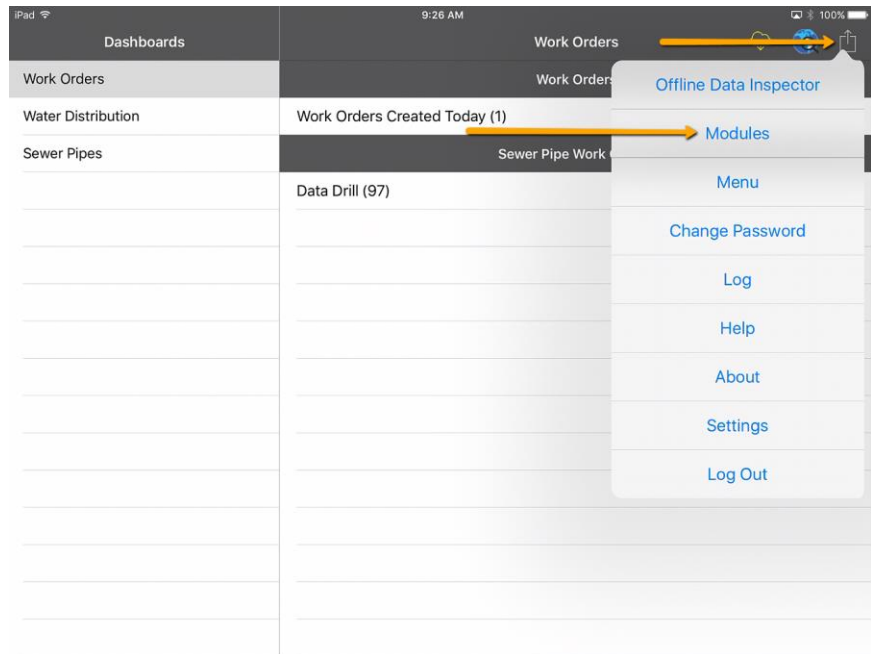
iPad

9:26 AM

100%

Dashboards

Work Orders

Work Orders

Water Distribution

Sewer Pipes

Work Orders

Work Orders Created Today (1)

Sewer Pipe Work

Data Drill (97)

Offline Data Inspector

Modules

Menu

Change Password

Log

Help

About

Settings

Log Out